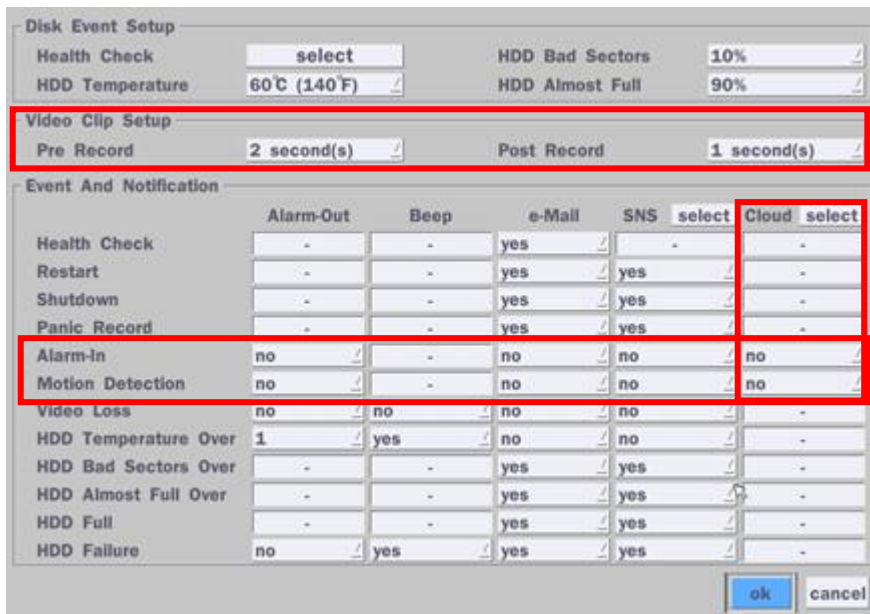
Disk Event Setup

| | | | |
|---|---|---|---|
| Health Check | select | HDD Bad Sectors | 10% |
| HDD Temperature | 60°C (140°F) | HDD Almost Full | 90% |

Video Clip Setup

| | | | |
|---|---|---|---|
| Pre Record | 2 second(s) | Post Record | 1 second(s) |

Event And Notification

| | Alarm-Out | Beep | e-Mail | SNS select | Cloud select |
|---|---|---|---|---|---|
| Health Check | - | - | yes | - | - |
| Restart | - | - | yes | yes | - |
| Shutdown | - | - | yes | yes | - |
| Panic Record | - | - | yes | yes | - |
| Alarm-In | no | - | no | no | no |
| Motion Detection | no | - | no | no | no |
| Video Loss | no | no | no | no | - |
| HDD Temperature Over | 1 | yes | no | no | - |
| HDD Bad Sectors Over | - | - | yes | yes | - |
| HDD Almost Full Over | - | - | yes | yes | - |
| HDD Full | - | - | yes | yes | - |
| HDD Failure | no | yes | yes | yes | - |

ok cancel